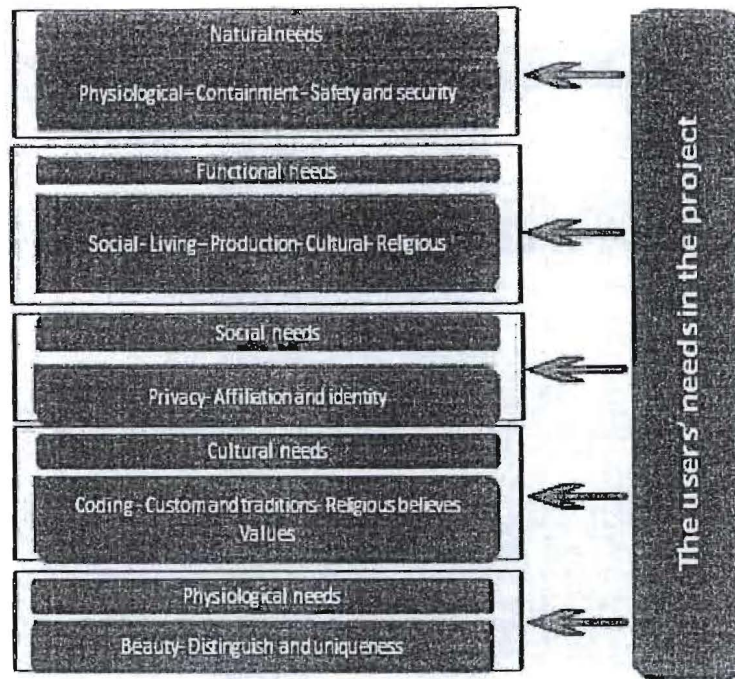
Natural needs

Physiological – Containment – Safety and security

Functional needs

Social- Living – Production- Cultural- Religious

Social needs

Privacy- Affiliation and identity

Cultural needs

Coding - Custom and traditions- Religious believes Values

Physiological needs

Beauty- Distinguish and uniqueness

The users' needs in the project